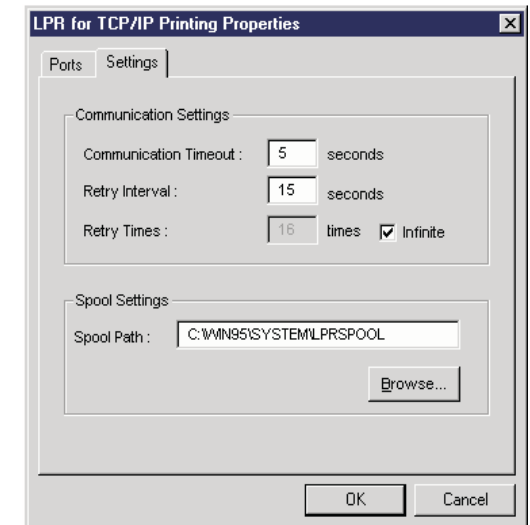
LPR for TCP/IP Printing Properties

Ports Settings

Communication Settings

Communication Timeout : 5 seconds

Retry Interval : 15 seconds

Retry Times : 16 times Infinite

Spool Settings

Spool Path : C:\WIN95\SYSTEM\LPRSPOOL

Browse...

OK Cancel